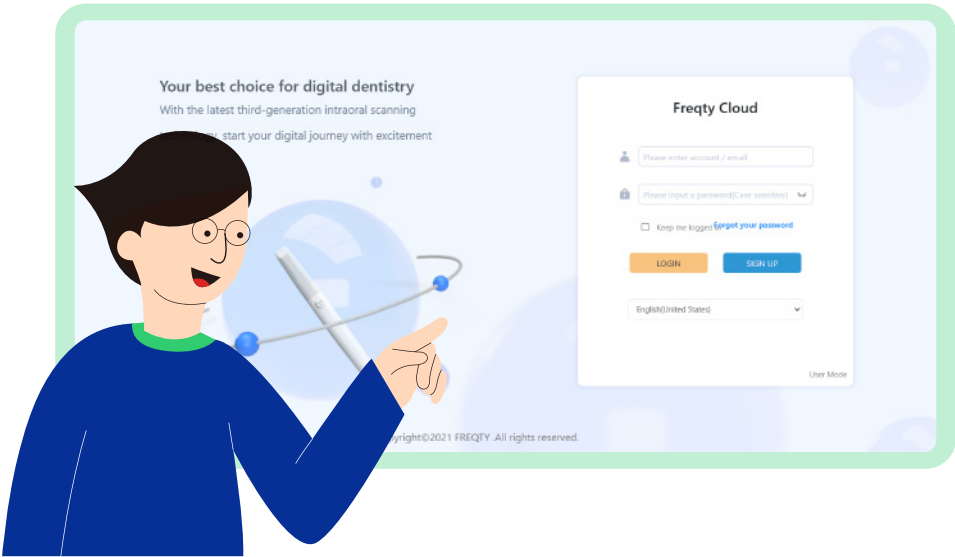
Your best choice for digital dentistry
With the latest third-generation intraoral scanning
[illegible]gy, start your digital journey with excitement

Freqty Cloud

Please enter account / email

Please input a password(Case sensitive)

Keep me logged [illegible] Forgot your password

LOGIN

SIGN UP

English(United States)

User Mode

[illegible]pyright©2021 FREQTY .All rights reserved.